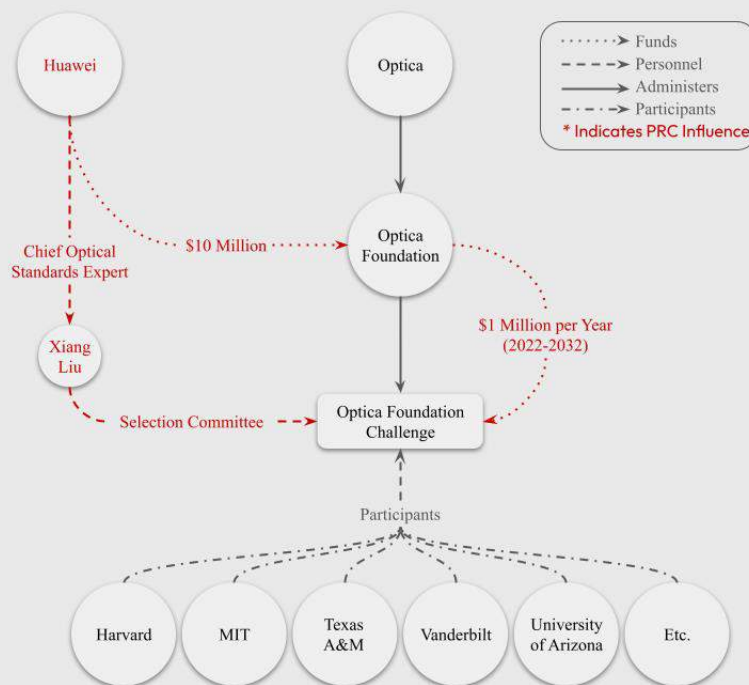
Huawei

Optica

Funds
Personnel
Administers
Participants
* Indicates PRC Influence

Chief Optical Standards Expert

$10 Million

Optica Foundation

$1 Million per Year (2022-2032)

Xiang Liu

Selection Committee

Optica Foundation Challenge

Participants

Harvard

MIT

Texas A&M

Vanderbilt

University of Arizona

Etc.